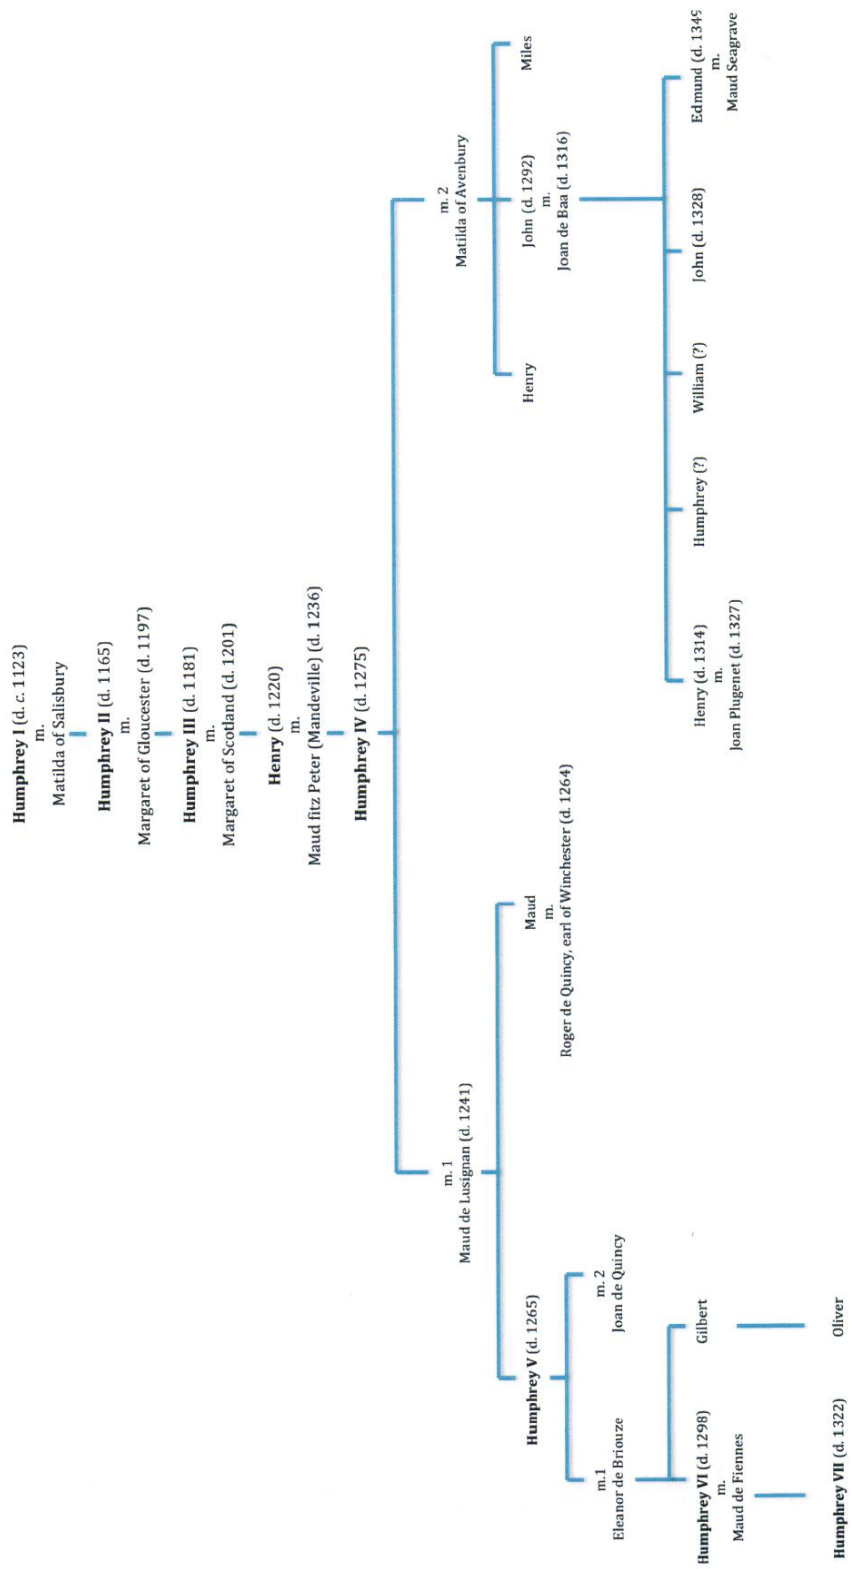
**Humphrey I** (d. *c.* 1123)
m.
Matilda of Salisbury

**Humphrey II** (d. 1165)
m.
Margaret of Gloucester (d. 1197)

**Humphrey III** (d. 1181)
m.
Margaret of Scotland (d. 1201)

**Henry** (d. 1220)
m.
Maud fitz Peter (Mandeville) (d. 1236)

**Humphrey IV** (d. 1275)

m. 1
Maud de Lusignan (d. 1241)

m. 2
Matilda of Avenbury

**Humphrey V** (d. 1265)

Maud
m.
Roger de Quincy, earl of Winchester (d. 1264)

Henry

John (d. 1292)
m.
Joan de Baa (d. 1316)

Miles

m.1
Eleanor de Briouze

m. 2
Joan de Quincy

Henry (d. 1314)
m.
Joan Plugenet (d. 1327)

Humphrey (?)

William (?)

John (d. 1328)

Edmund (d. 1349
m.
Maud Seagrave

**Humphrey VI** (d. 1298)
m.
Maud de Fiennes

Gilbert

**Humphrey VII** (d. 1322)

Oliver